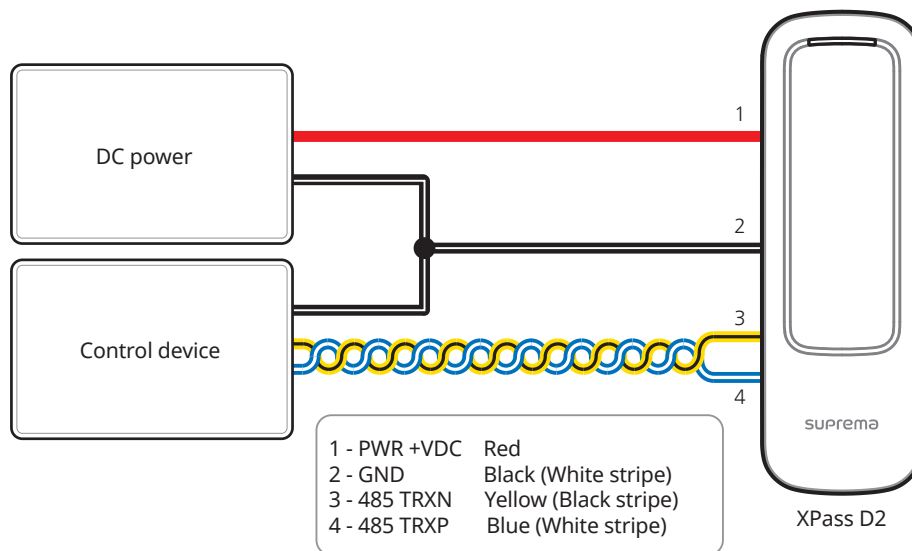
DC power

Control device

1

2

3

4

suprema

XPass D2

| | |
|---|---|
| 1 - PWR +VDC | Red |
| 2 - GND | Black (White stripe) |
| 3 - 485 TRXN | Yellow (Black stripe) |
| 4 - 485 TRXP | Blue (White stripe) |